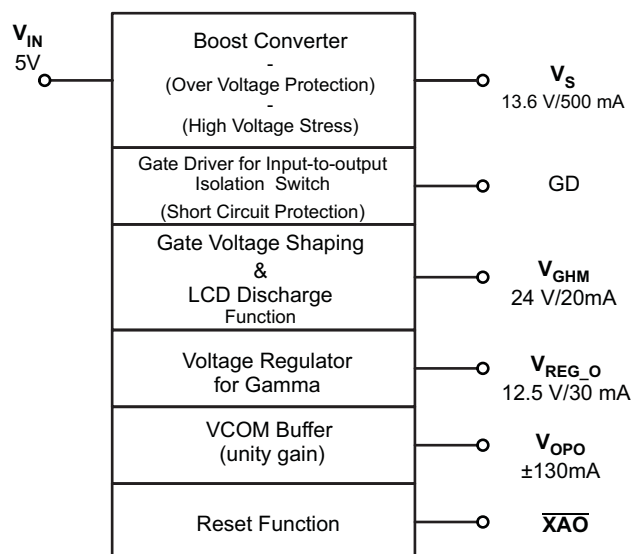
$V_{IN}$
5V

Boost Converter
-
(Over Voltage Protection)
-
(High Voltage Stress)

$V_S$
13.6 V/500 mA

Gate Driver for Input-to-output Isolation Switch
(Short Circuit Protection)

GD

Gate Voltage Shaping
&
LCD Discharge
Function

$V_{GHM}$
24 V/20mA

Voltage Regulator
for Gamma

$V_{REG\_O}$
12.5 V/30 mA

VCOM Buffer
(unity gain)

$V_{OPO}$
±130mA

Reset Function

$\overline{XAO}$